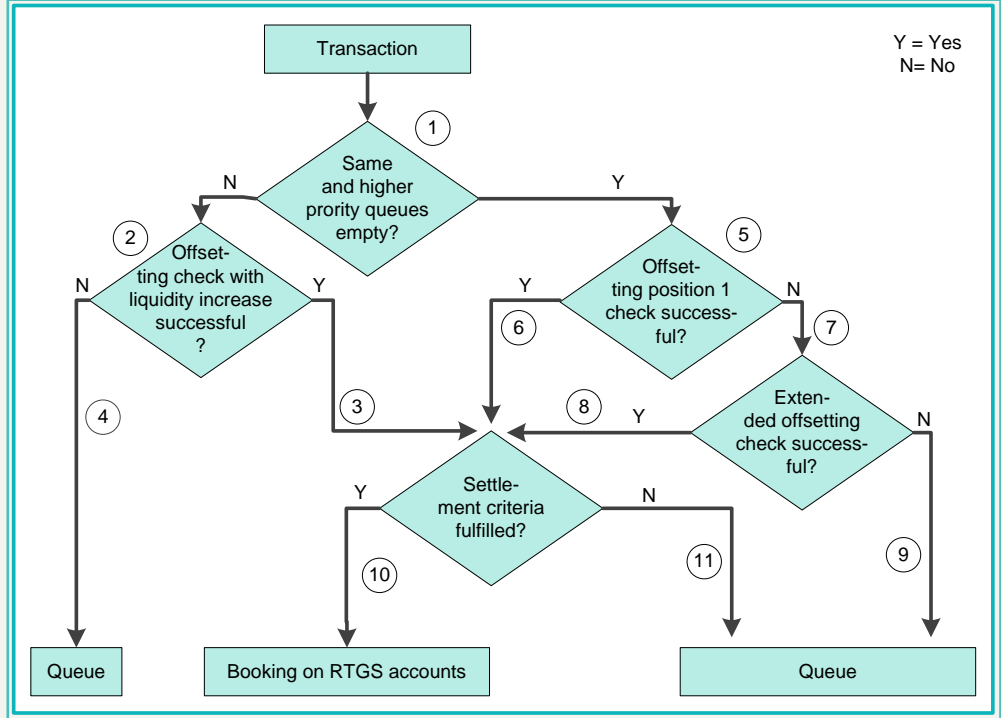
Transaction

Y = Yes
N= No

1

Same and higher prority queues empty?

N

Y

2

Offsetting check with liquidity increase successful ?

5

Offsetting position 1 check successful?

N

Y

Y

N

6

7

4

3

8

Y

Extended offsetting check successful?

N

Settlement criteria fulfilled?

Y

N

10

11

9

Queue

Booking on RTGS accounts

Queue